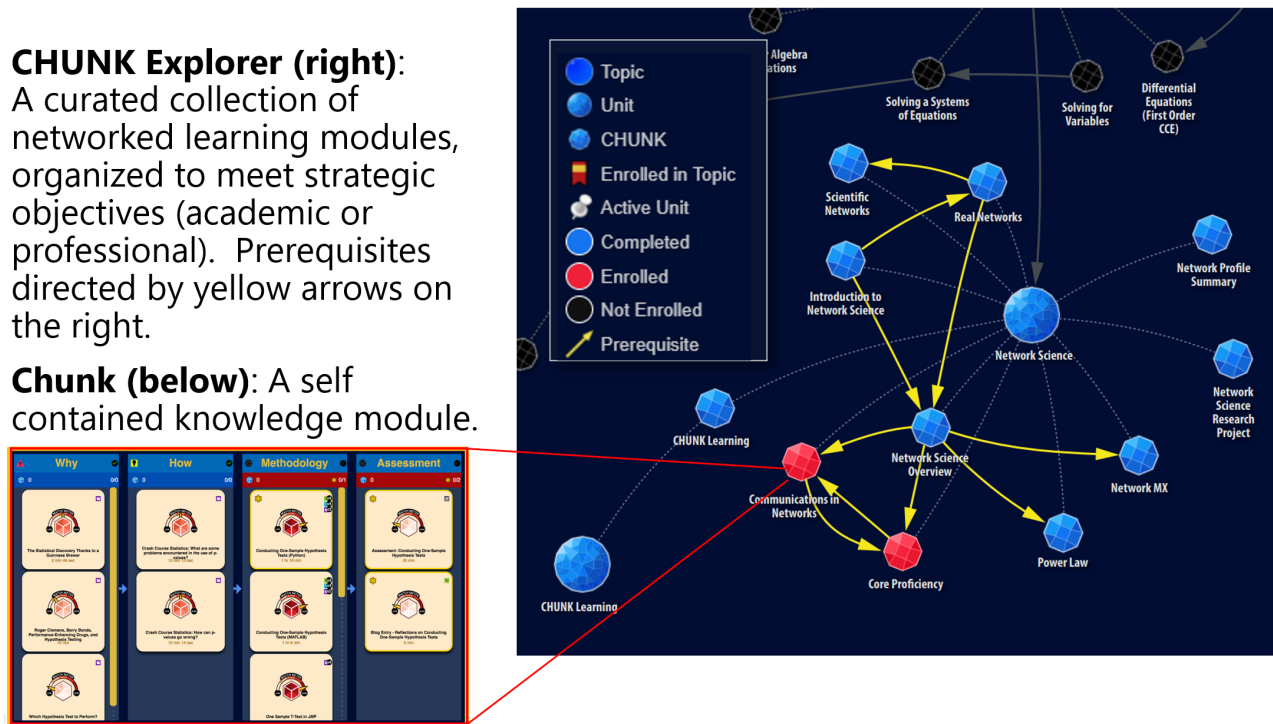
**CHUNK Explorer (right)**: A curated collection of networked learning modules, organized to meet strategic objectives (academic or professional). Prerequisites directed by yellow arrows on the right.

**Chunk (below)**: A self contained knowledge module.

| Why | How | Methodology | Assessment |
|---|---|---|---|
| 0 0/0 | 0 0/0 | 0 0/1 | 0 0/2 |
| The Statistical Discovery Thanks to a Guinness Brewer 2 min 48 sec | Crash Course Statistics: What are some problems encountered in the use of p-values? 12 min 13 sec | Conducting One-Sample Hypothesis Tests (Python) 1 hr 10 min | Assessment: Conducting One-Sample Hypothesis Tests 30 min |
| Roger Clemens, Barry Bonds, Performance-Enhancing Drugs, and Hypothesis Testing 10 min | Crash Course Statistics: How can p-values go wrong? 12 min 14 sec | Conducting One-Sample Hypothesis Tests (MATLAB) 1 hr 10 min | Blog Entry - Reflections on Conducting One-Sample Hypothesis Tests 5 min |
| Which Hypothesis Test to Perform? | | One Sample T-Test in JMP | |

Topic
Unit
CHUNK
Enrolled in Topic
Active Unit
Completed
Enrolled
Not Enrolled
Prerequisite

Algebra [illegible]ations
Solving a Systems of Equations
Solving for Variables
Differential Equations (First Order CCE)
Scientific Networks
Real Networks
Introduction to Network Science
Network Profile Summary
Network Science
Network Science Research Project
CHUNK Learning
Network Science Overview
Communications in Networks
Network MX
Power Law
Core Proficiency
CHUNK Learning